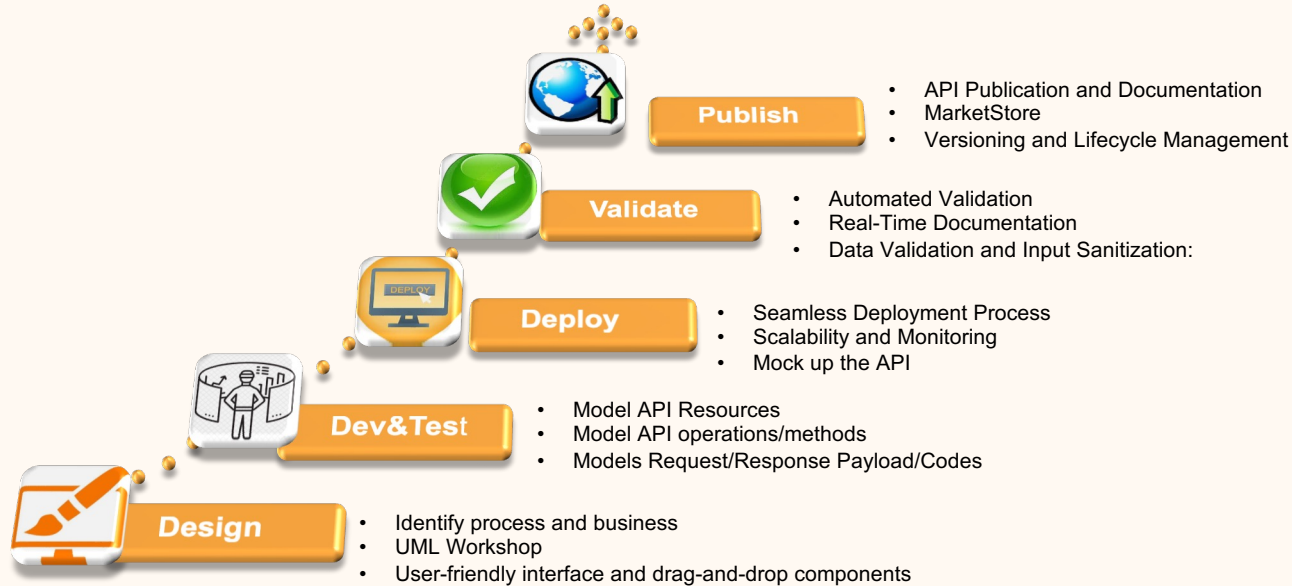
Publish

- API Publication and Documentation
- MarketStore
- Versioning and Lifecycle Management

Validate

- Automated Validation
- Real-Time Documentation
- Data Validation and Input Sanitization:

DEPLOY

Deploy

- Seamless Deployment Process
- Scalability and Monitoring
- Mock up the API

Dev&Test

- Model API Resources
- Model API operations/methods
- Models Request/Response Payload/Codes

Design

- Identify process and business
- UML Workshop
- User-friendly interface and drag-and-drop components